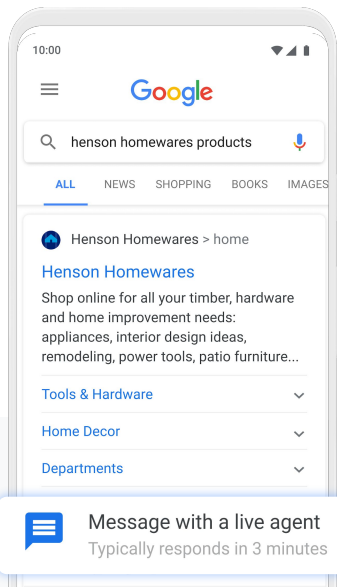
10:00

Google

henson homewares products

ALL NEWS SHOPPING BOOKS IMAGES

Henson Homewares > home

Henson Homewares

Shop online for all your timber, hardware and home improvement needs: appliances, interior design ideas, remodeling, power tools, patio furniture...

Tools & Hardware

Home Decor

Departments

Message with a live agent
Typically responds in 3 minutes